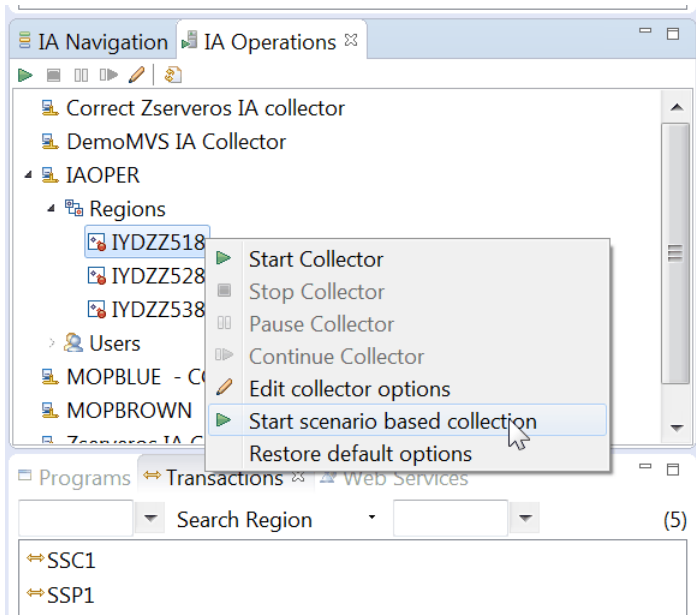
IA Navigation
IA Operations

Correct Zserveros IA collector
DemoMVS IA Collector
IAOPER
Regions
IYDZZ518
IYDZZ528
IYDZZ538
Users
MOPBLUE - C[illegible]
MOPBROWN
Zserveros IA C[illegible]

Start Collector
Stop Collector
Pause Collector
Continue Collector
Edit collector options
Start scenario based collection
Restore default options

Programs
Transactions
Web Services

Search Region
(5)

SSC1
SSP1